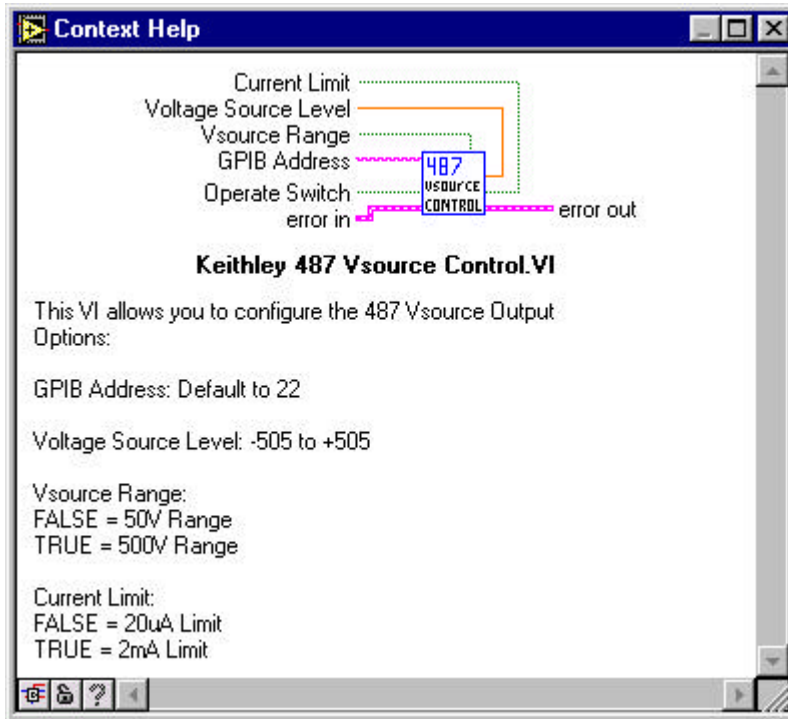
Context Help

Current Limit
Voltage Source Level
Vsource Range
GPIB Address
Operate Switch
error in
487
VSOURCE
CONTROL
error out

Keithley 487 Vsource Control.VI

This VI allows you to configure the 487 Vsource Output Options:

GPIB Address: Default to 22

Voltage Source Level: -505 to +505

Vsource Range:
FALSE = 50V Range
TRUE = 500V Range

Current Limit:
FALSE = 20uA Limit
TRUE = 2mA Limit

?